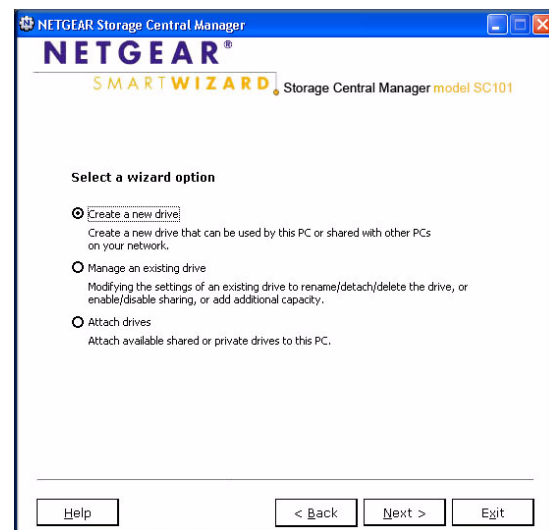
NETGEAR Storage Central Manager

NETGEAR®

SMARTWIZARD Storage Central Manager model SC101

Select a wizard option

Create a new drive
Create a new drive that can be used by this PC or shared with other PCs on your network.

Manage an existing drive
Modifying the settings of an existing drive to rename/detach/delete the drive, or enable/disable sharing, or add additional capacity.

Attach drives
Attach available shared or private drives to this PC.

Help

< Back

Next >

Exit